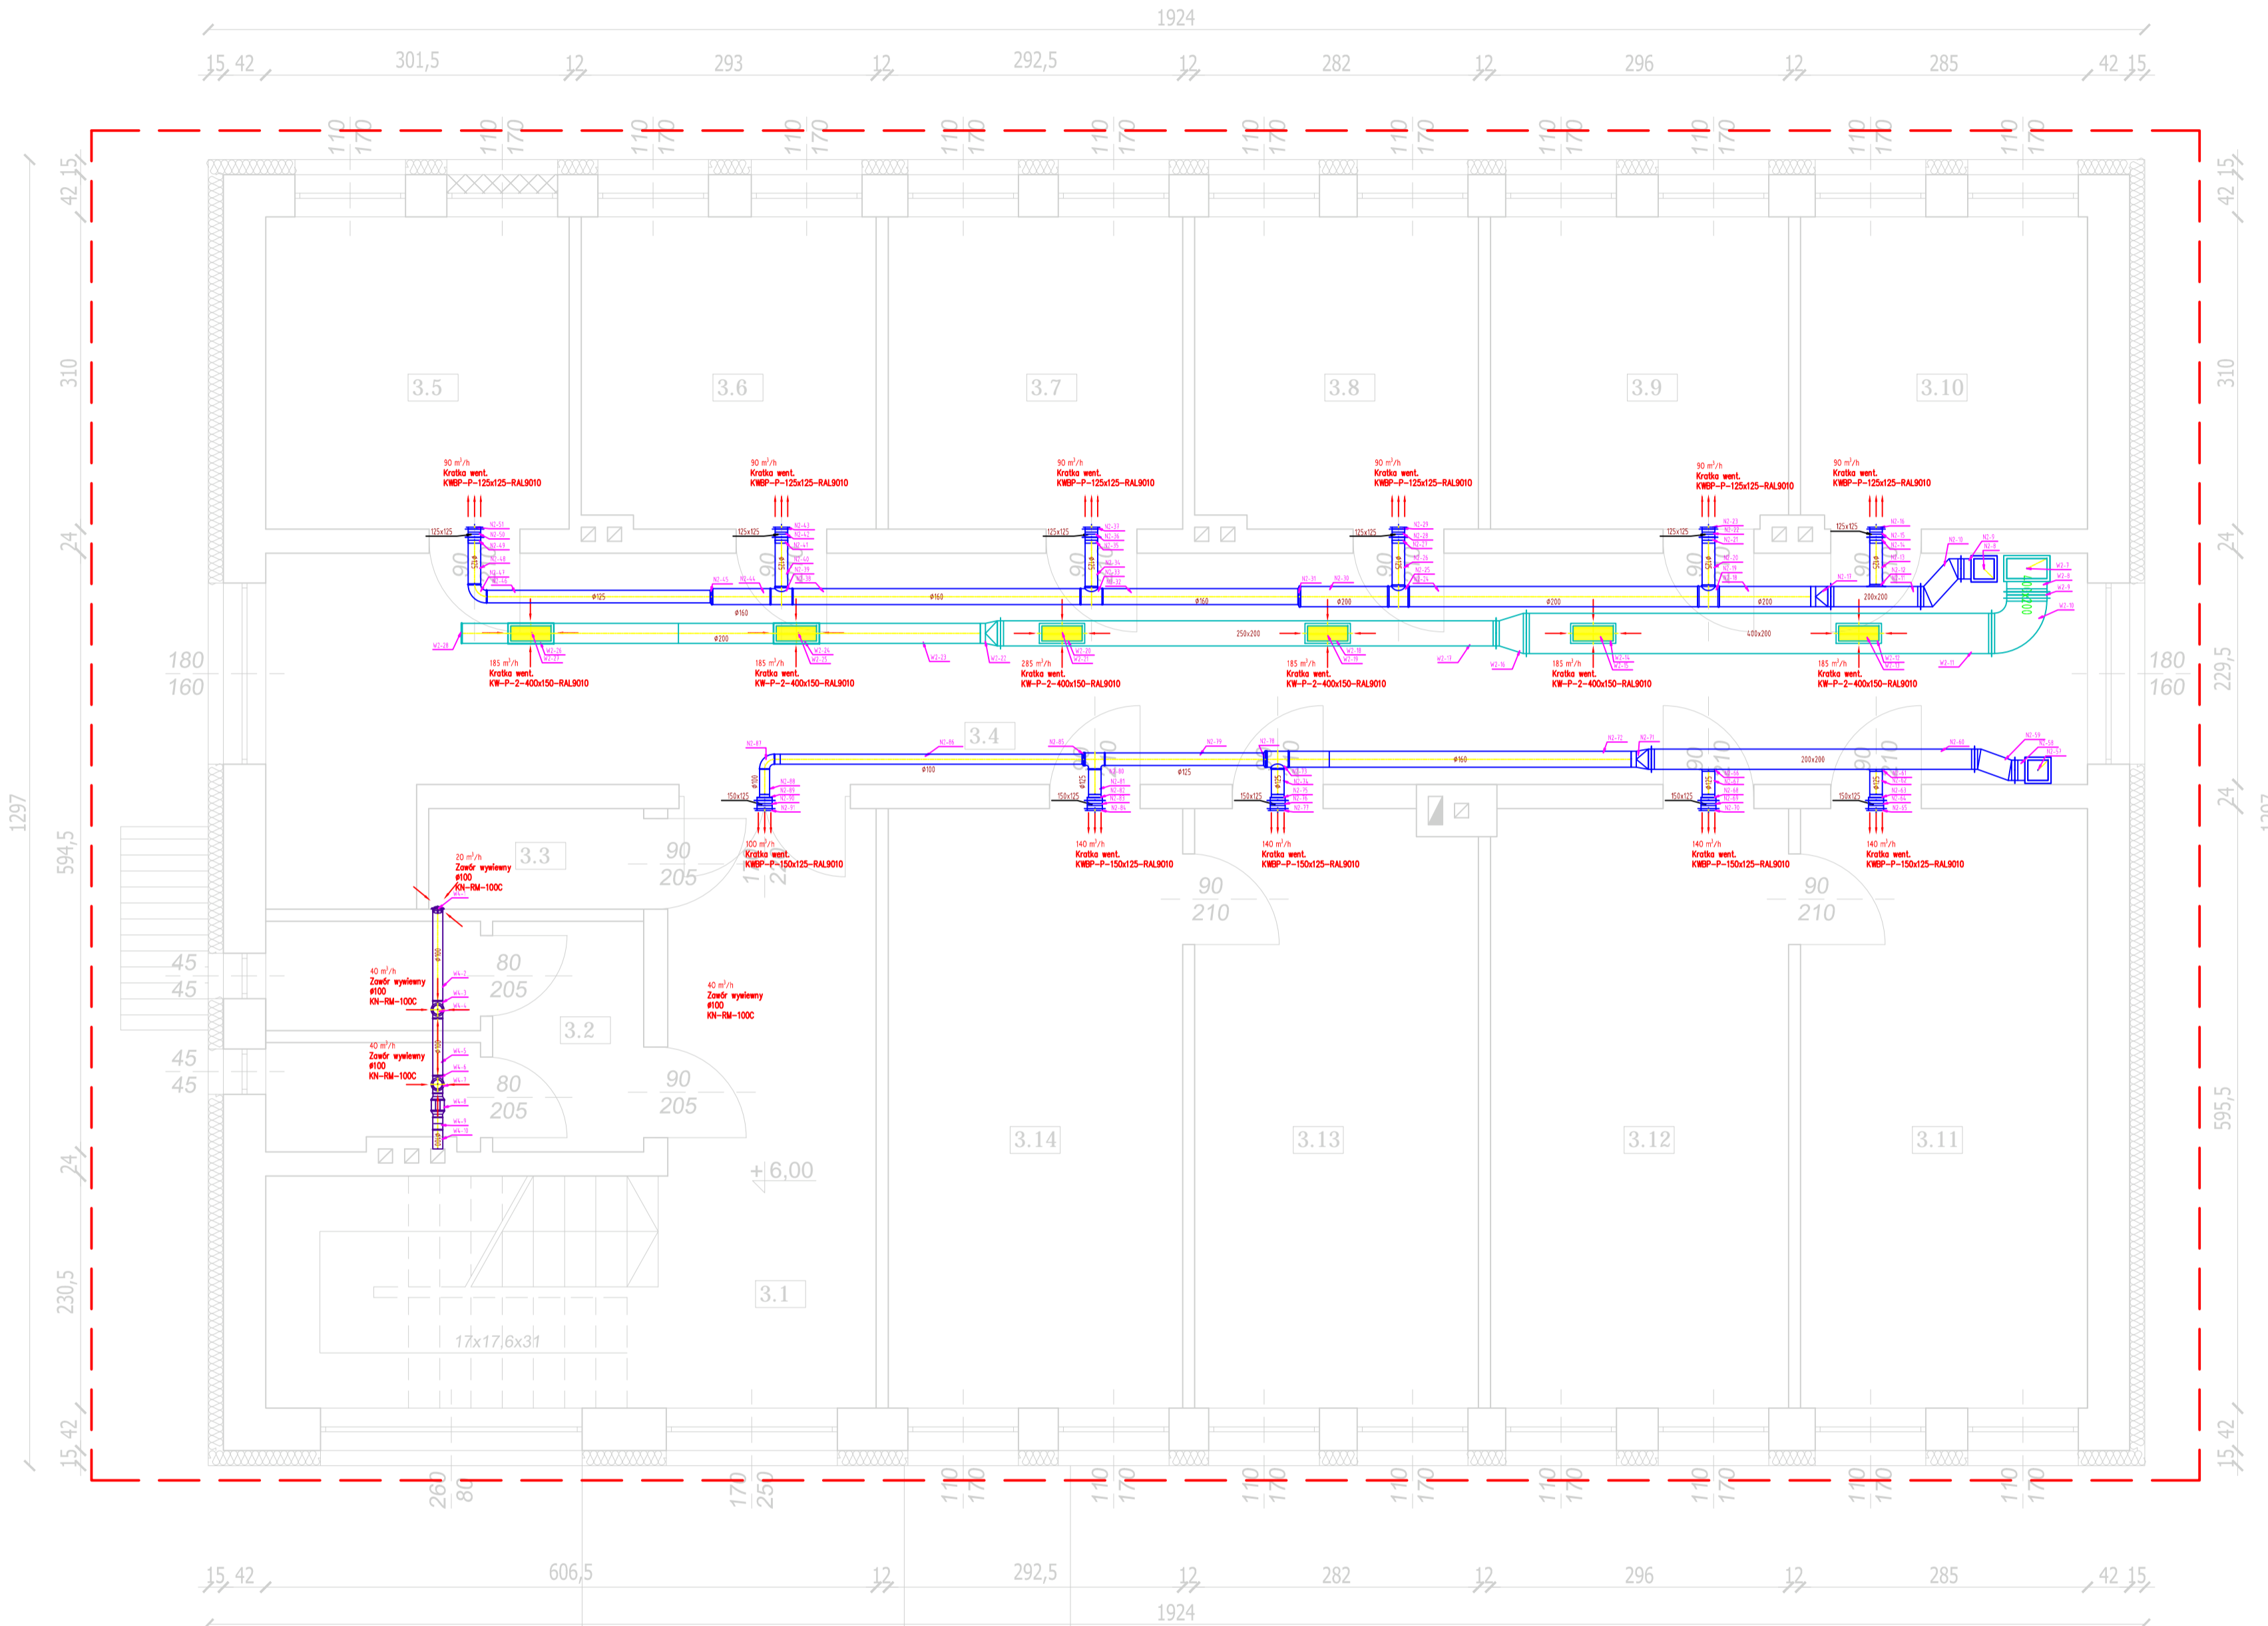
1924

15 42 301,5 12 293 12 292,5 12 282 12 296 12 285 42 15

110 170 110 170 110 170 110 170 110 170 110 170 110 170 110 170 110 170 110 170 110 170 110 170 110 170

42 15

310

24

180
160

594,5

1297

45
45

45
45

24

230,5

15 42

3.5 3.6 3.7 3.8 3.9 3.10

90 m³/h
Kratka went.
KWBP-P-125x125-RAL9010

90 m³/h
Kratka went.
KWBP-P-125x125-RAL9010

90 m³/h
Kratka went.
KWBP-P-125x125-RAL9010

90 m³/h
Kratka went.
KWBP-P-125x125-RAL9010

90 m³/h
Kratka went.
KWBP-P-125x125-RAL9010

90 m³/h
Kratka went.
KWBP-P-125x125-RAL9010

185 m³/h
Kratka went.
KW-P-2-400x150-RAL9010

185 m³/h
Kratka went.
KW-P-2-400x150-RAL9010

285 m³/h
Kratka went.
KW-P-2-400x150-RAL9010

185 m³/h
Kratka went.
KW-P-2-400x150-RAL9010

185 m³/h
Kratka went.
KW-P-2-400x150-RAL9010

185 m³/h
Kratka went.
KW-P-2-400x150-RAL9010

3.4

3.3

90
205

20 m³/h
Zawór wywiewny
ø100
KN-RM-100C

100 m³/h
Kratka went.
KWBP-P-150x125-RAL9010

140 m³/h
Kratka went.
KWBP-P-150x125-RAL9010

140 m³/h
Kratka went.
KWBP-P-150x125-RAL9010

140 m³/h
Kratka went.
KWBP-P-150x125-RAL9010

140 m³/h
Kratka went.
KWBP-P-150x125-RAL9010

90
210

90
210

40 m³/h
Zawór wywiewny
ø100
KN-RM-100C

80
205

3.2

40 m³/h
Zawór wywiewny
ø100
KN-RM-100C

40 m³/h
Zawór wywiewny
ø100
KN-RM-100C

80
205

90
205

+6,00

3.14 3.13 3.12 3.11

3.1

17x17,6x31

42 15

310

24

180
160

229,5

24

595,5

15 42

260 80 170 250 110 170 110 170 110 170 110 170 110 170 110 170 110 170 110 170

15 42 606,5 12 292,5 12 282 12 296 12 285 42 15

1924